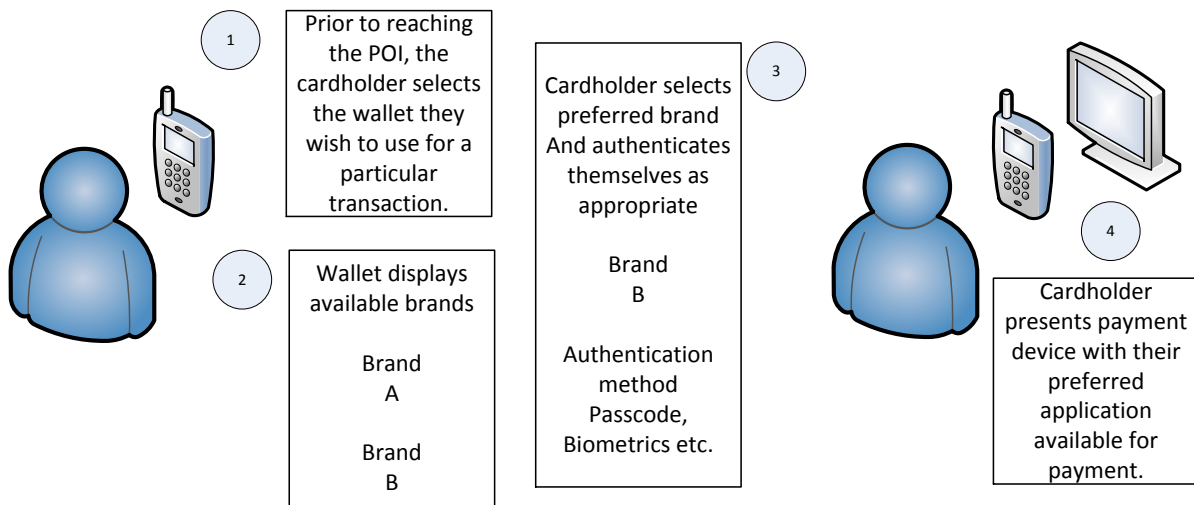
1

Prior to reaching the POI, the cardholder selects the wallet they wish to use for a particular transaction.

2

Wallet displays available brands

Brand A

Brand B

3

Cardholder selects preferred brand And authenticates themselves as appropriate

Brand B

Authentication method Passcode, Biometrics etc.

4

Cardholder presents payment device with their preferred application available for payment.